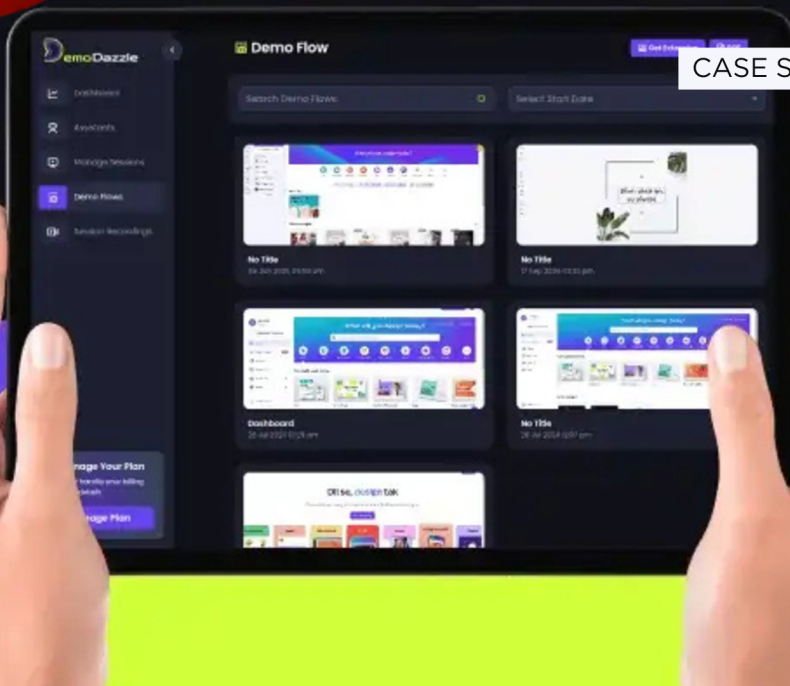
DemoDazzle

Dashboard

Assistants

Manage Sessions

Demo Flows

Session Recordings

Demo Flow

Get Extension

CASE S

Search Demo Flows

Select Start Date

No Title

No Title

Dashboard

No Title

nage Your Plan

nage Plan